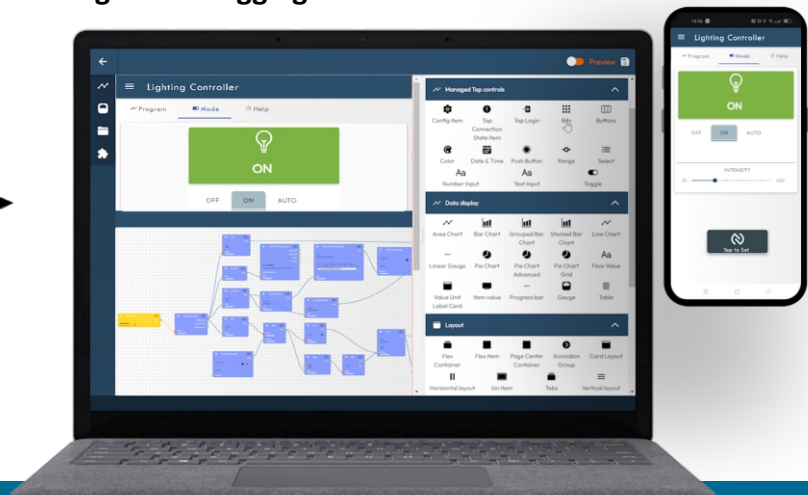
Preview

Lighting Controller

Program
Mode
Help

ON

OFF
ON
AUTO

Managed Tap controls

Config Item
Tap Connection State Item
Tap Login
Bits
Buttons
Color
Date & Time
Push Button
Range
Select
Number Input
Text Input
Toggle

Data display

Area Chart
Bar Chart
Grouped Bar Chart
Stacked Bar Chart
Line Chart
Linear Gauge
Pie Chart
Pie Chart Advanced
Pie Chart Grid
Flow Value
Value Unit Label Card
Item value
Progress bar
Gauge
Table

Layout

Flex Container
Flex Item
Page Center Container
Accordion Group
Card Layout
Horizontal layout
Ion Item
Tabs
Vertical layout

Lighting Controller

Program
Mode
Help

ON

OFF
ON
AUTO

INTENSITY

Tap to Set